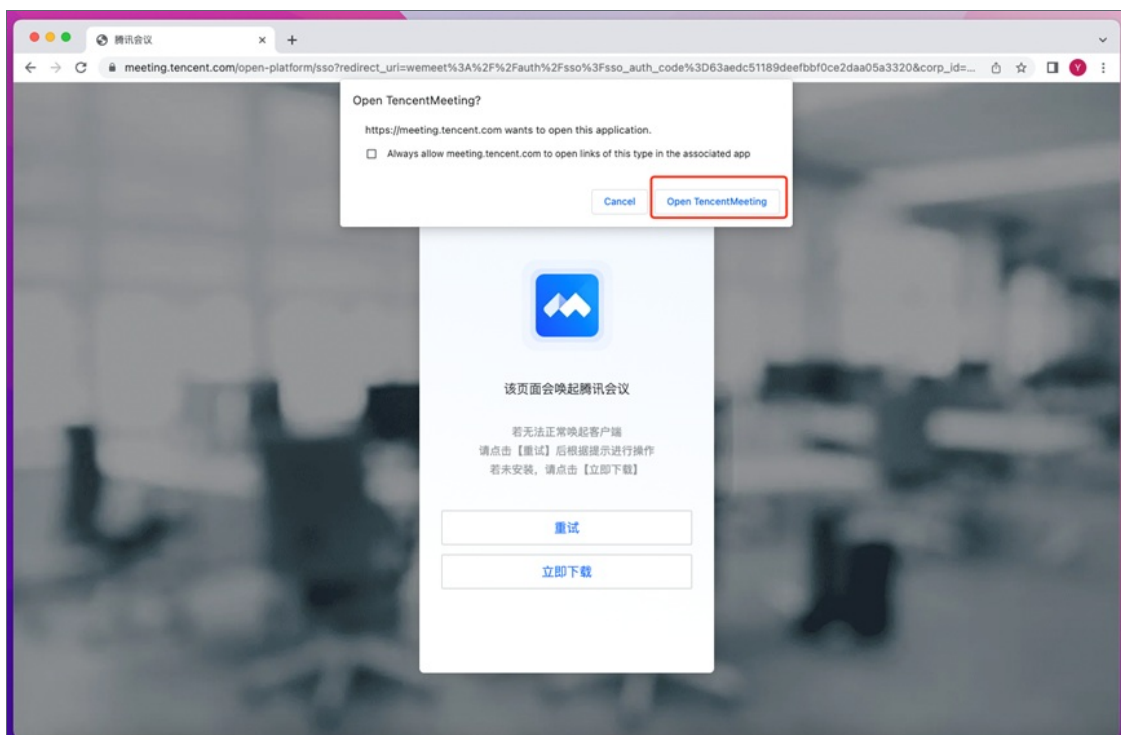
腾讯会议

meeting.tencent.com/open-platform/sso?redirect_uri=wemeet%3A%2F%2Fauth%2Fsso%3Fsso_auth_code%3D63aedc51189deefbbf0ce2daa05a3320&corp_id=...

Y

Open TencentMeeting?

https://meeting.tencent.com wants to open this application.

Always allow meeting.tencent.com to open links of this type in the associated app

Cancel

Open TencentMeeting

该页面会唤起腾讯会议

若无法正常唤起客户端
请点击【重试】后根据提示进行操作
若未安装，请点击【立即下载】

重试

立即下载